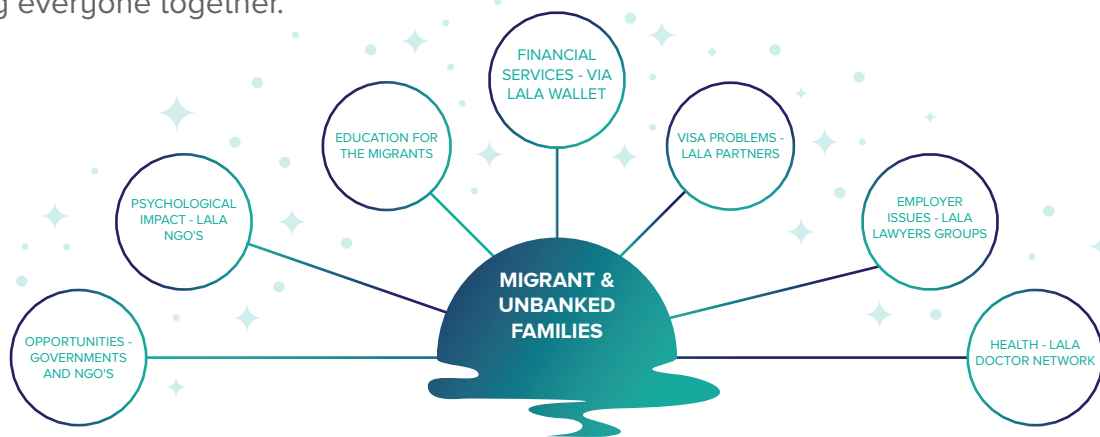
g everyone together.

FINANCIAL SERVICES - VIA LALA WALLET

EDUCATION FOR THE MIGRANTS

VISA PROBLEMS - LALA PARTNERS

PSYCHOLOGICAL IMPACT - LALA NGO'S

EMPLOYER ISSUES - LALA LAWYERS GROUPS

MIGRANT & UNBANKED FAMILIES

OPPORTUNITIES - GOVERNMENTS AND NGO'S

HEALTH - LALA DOCTOR NETWORK